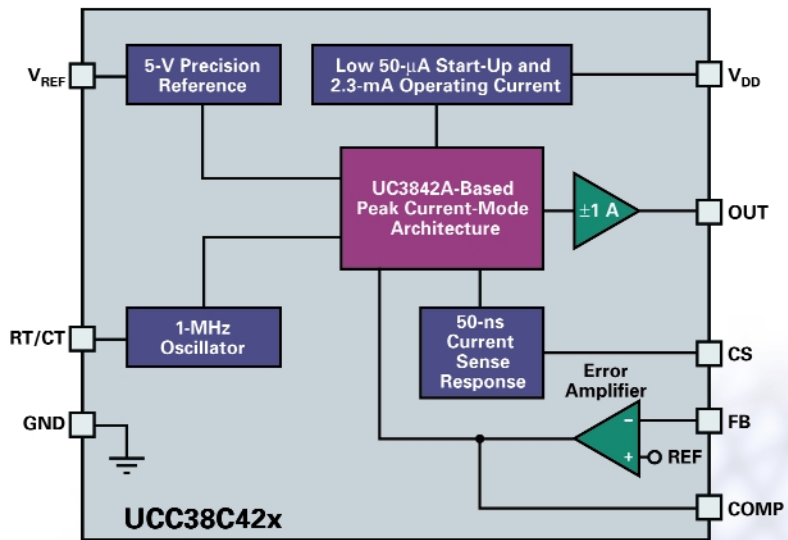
$V_{REF}$

5-V Precision Reference

Low 50-μA Start-Up and 2.3-mA Operating Current

$V_{DD}$

UC3842A-Based Peak Current-Mode Architecture

±1 A

OUT

RT/CT

1-MHz Oscillator

50-ns Current Sense Response

CS

Error Amplifier

GND

–

FB

+

REF

COMP

UCC38C42x